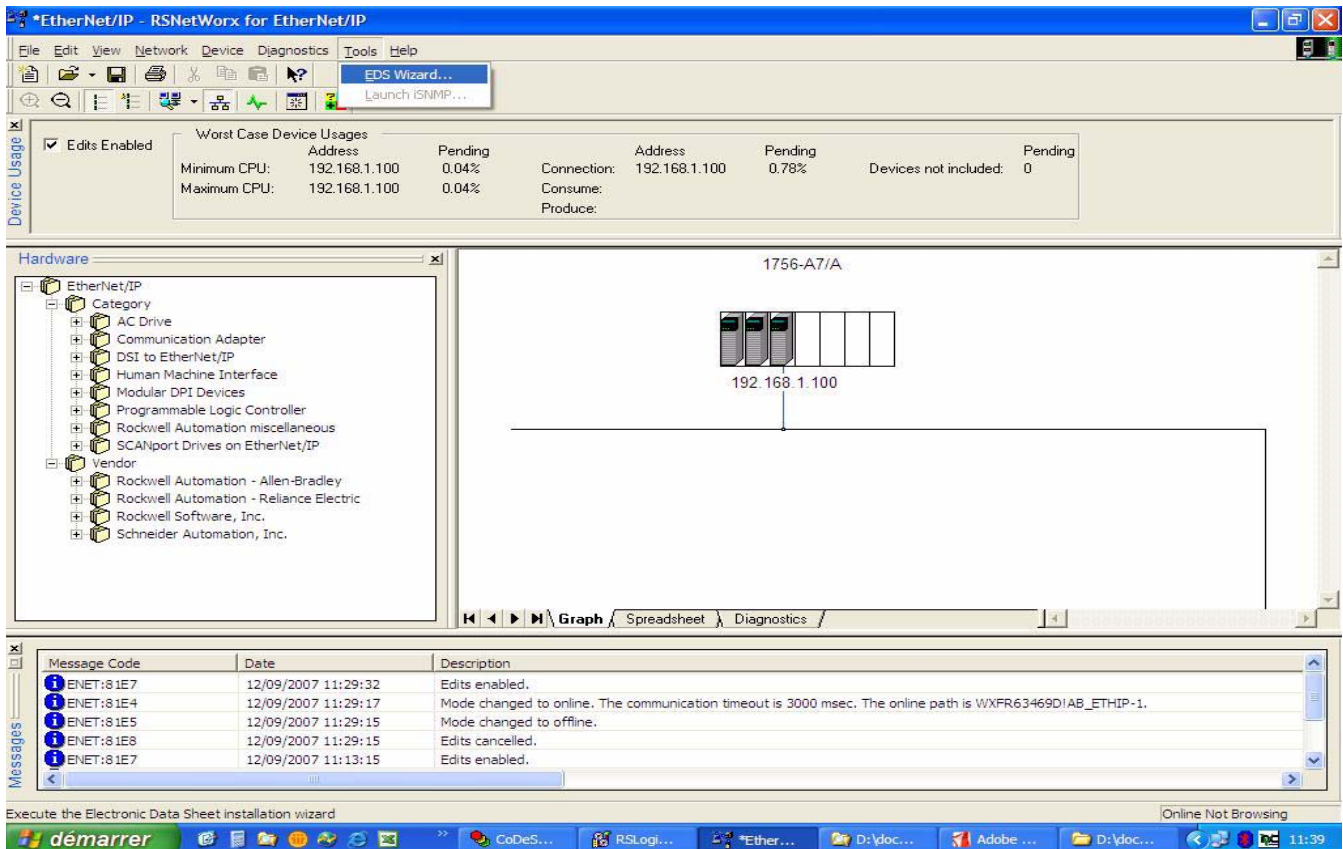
*EtherNet/IP - RSNetWorx for EtherNet/IP

File Edit View Network Device Diagnostics Tools Help

EDS Wizard...
Launch iSNMP...

Device Usage

Edits Enabled

Worst Case Device Usages

| | Address | Pending | | Address | Pending | | Pending |
|---|---|---|---|---|---|---|---|
| Minimum CPU: | 192.168.1.100 | 0.04% | Connection: | 192.168.1.100 | 0.78% | Devices not included: | 0 |
| Maximum CPU: | 192.168.1.100 | 0.04% | Consume: | | | | |
| | | | Produce: | | | | |

Hardware

EtherNet/IP
Category
AC Drive
Communication Adapter
DSI to EtherNet/IP
Human Machine Interface
Modular DPI Devices
Programmable Logic Controller
Rockwell Automation miscellaneous
SCANport Drives on EtherNet/IP
Vendor
Rockwell Automation - Allen-Bradley
Rockwell Automation - Reliance Electric
Rockwell Software, Inc.
Schneider Automation, Inc.

1756-A7/A

192.168.1.100

Graph Spreadsheet Diagnostics

Messages

| Message Code | Date | Description |
|---|---|---|
| ENET:81E7 | 12/09/2007 11:29:32 | Edits enabled. |
| ENET:81E4 | 12/09/2007 11:29:17 | Mode changed to online. The communication timeout is 3000 msec. The online path is WXFR63469D!AB_ETHIP-1. |
| ENET:81E5 | 12/09/2007 11:29:15 | Mode changed to offline. |
| ENET:81E8 | 12/09/2007 11:29:15 | Edits cancelled. |
| ENET:81E7 | 12/09/2007 11:13:15 | Edits enabled. |

Execute the Electronic Data Sheet installation wizard

Online Not Browsing

démarrer CoDeS... RSLogi... *Ether... D:\doc... Adobe ... D:\doc... 11:39